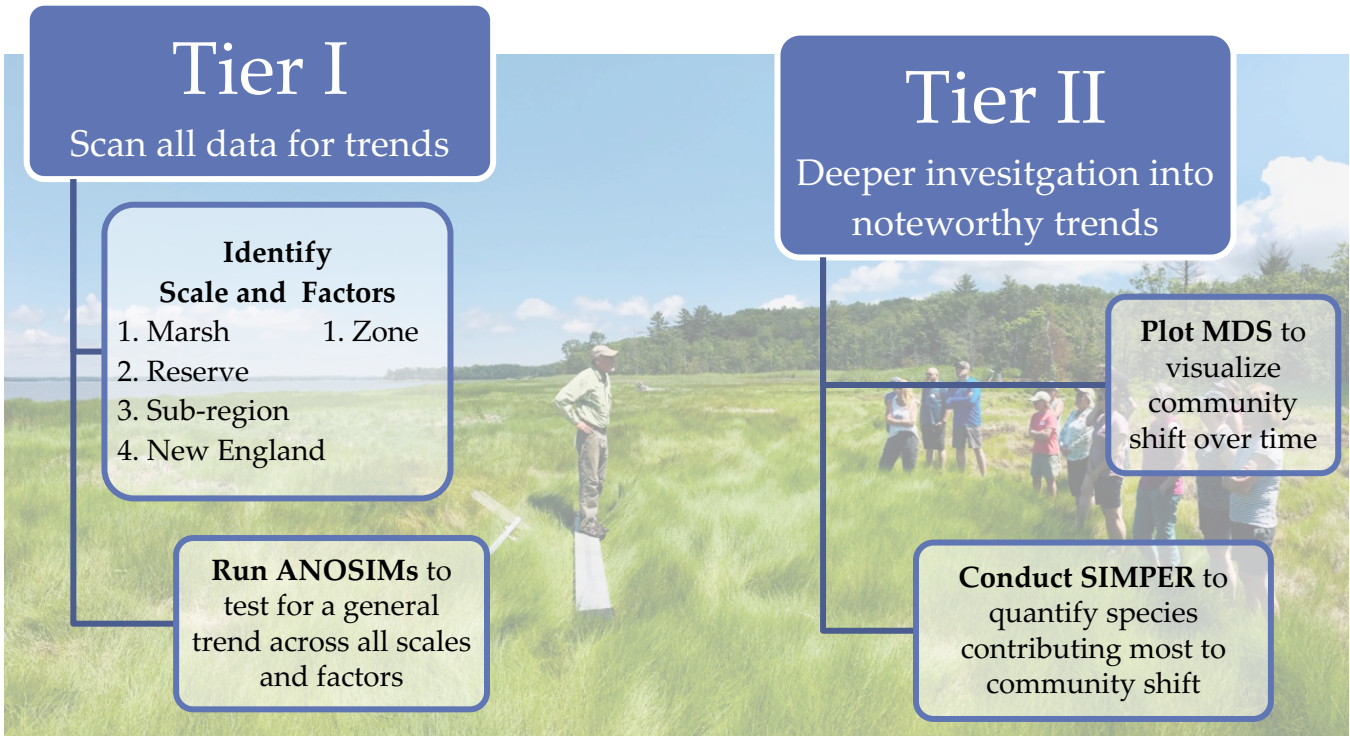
Tier I
Scan all data for trends

Identify
Scale and Factors
1. Marsh
2. Reserve
3. Sub-region
4. New England
1. Zone

Run ANOSIMs to test for a general trend across all scales and factors

Tier II
Deeper invesitgation into noteworthy trends

Plot MDS to visualize community shift over time

Conduct SIMPER to quantify species contributing most to community shift